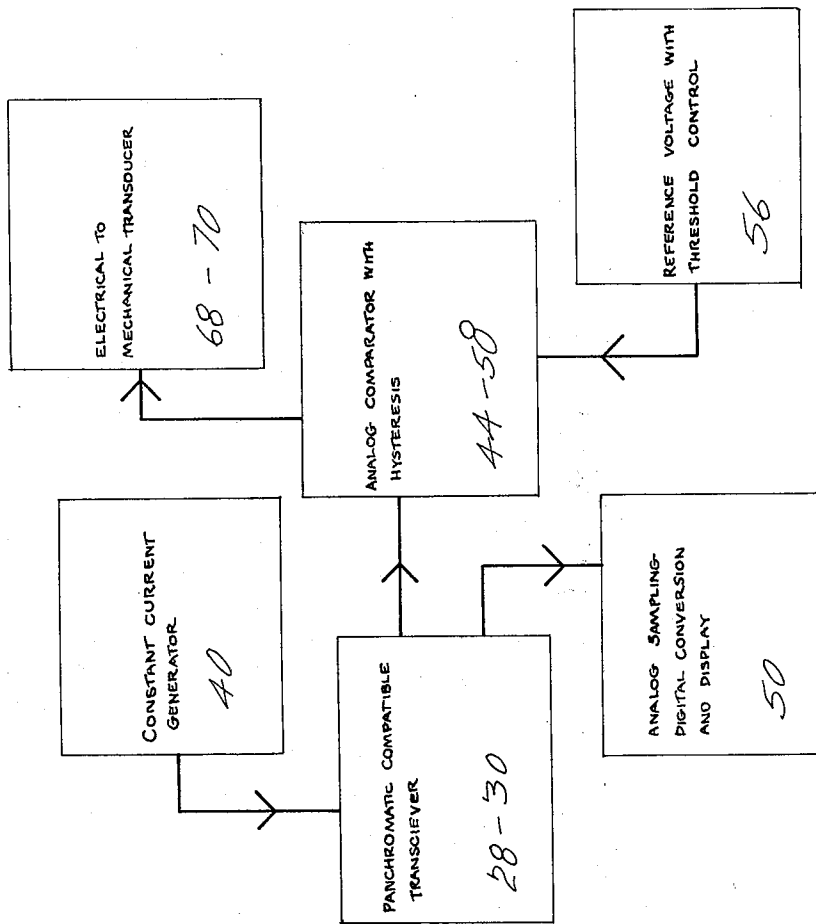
Electrical to Mechanical Transducer
68 - 70

Reference Voltage with Threshold Control
56

Analog Comparator with Hysteresis
44 - 58

Constant Current Generator
40

Panchromatic Compatible Transciever
28 - 30

Analog Sampling-Digital Conversion and Display
50